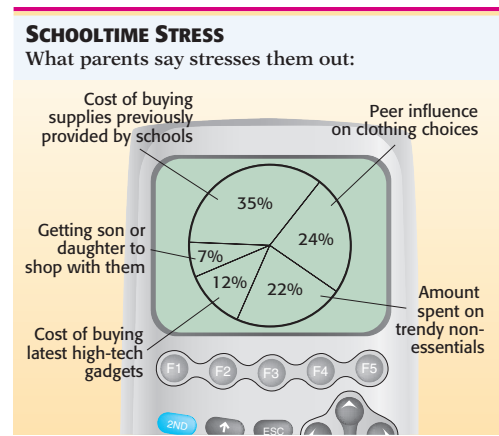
SCHOOLTIME STRESS
What parents say stresses them out:

Cost of buying supplies previously provided by schools

Peer influence on clothing choices

Getting son or daughter to shop with them

Amount spent on trendy non-essentials

Cost of buying latest high-tech gadgets

35%
24%
7%
12%
22%

F1 F2 F3 F4 F5
2ND ESC